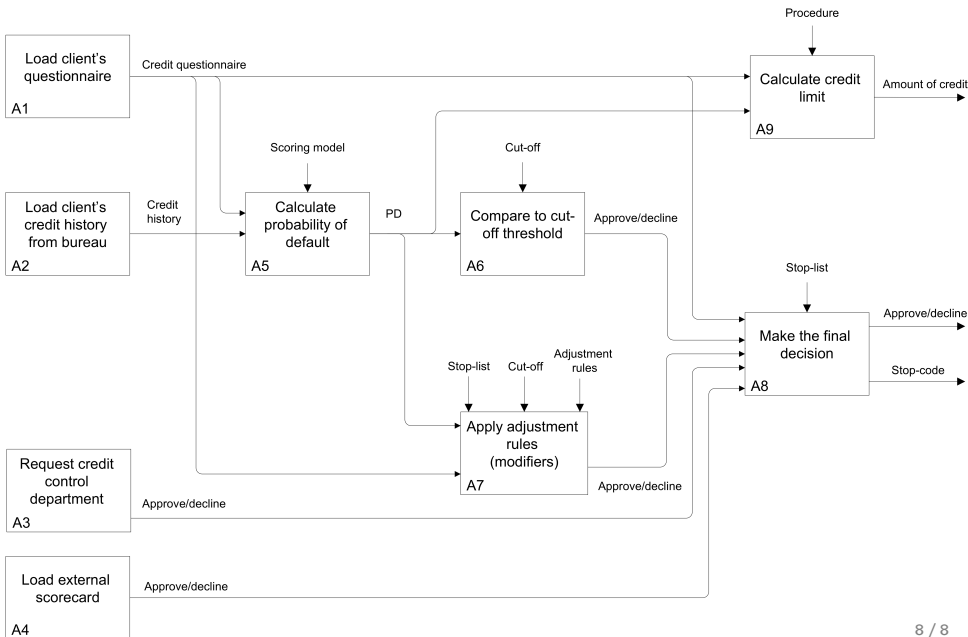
Procedure

Load client's questionnaire
A1

Credit questionnaire

Calculate credit limit
A9

Amount of credit

Scoring model

Cut-off

Load client's credit history from bureau
A2

Credit history

Calculate probability of default
A5

PD

Compare to cut-off threshold
A6

Approve/decline

Stop-list

Make the final decision
A8

Approve/decline

Stop-code

Stop-list

Cut-off

Adjustment rules

Apply adjustment rules (modifiers)
A7

Approve/decline

Request credit control department
A3

Approve/decline

Load external scorecard
A4

Approve/decline

8 / 8